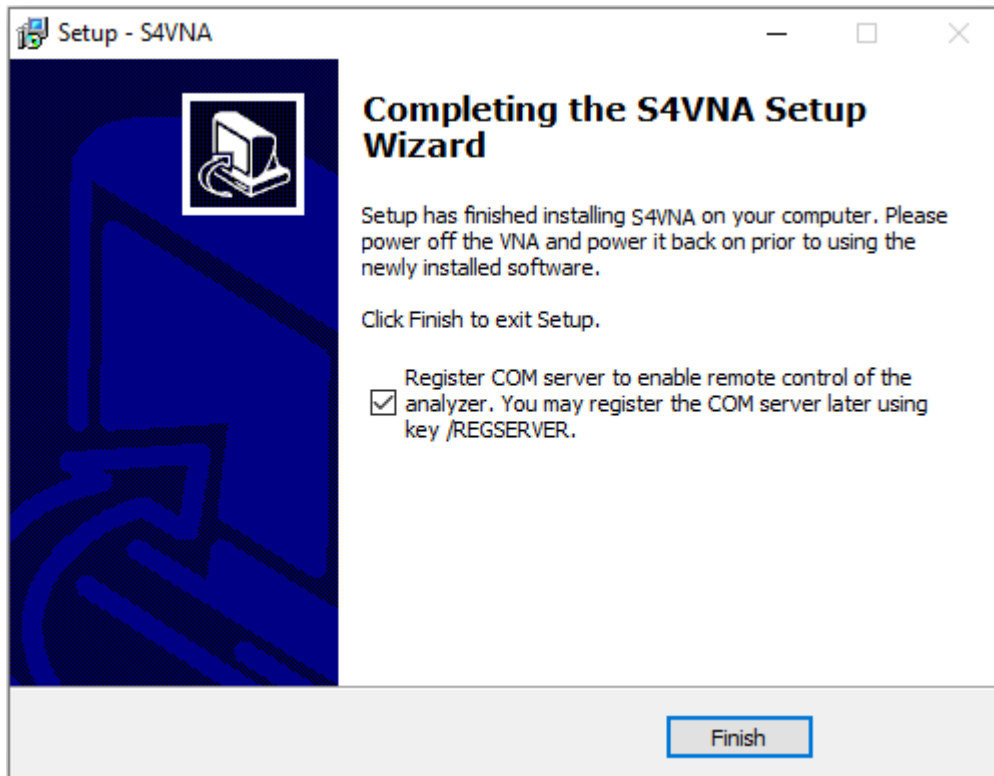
Setup - S4VNA

Completing the S4VNA Setup Wizard

Setup has finished installing S4VNA on your computer. Please power off the VNA and power it back on prior to using the newly installed software.

Click Finish to exit Setup.

Register COM server to enable remote control of the analyzer. You may register the COM server later using key /REGSERVER.

Finish